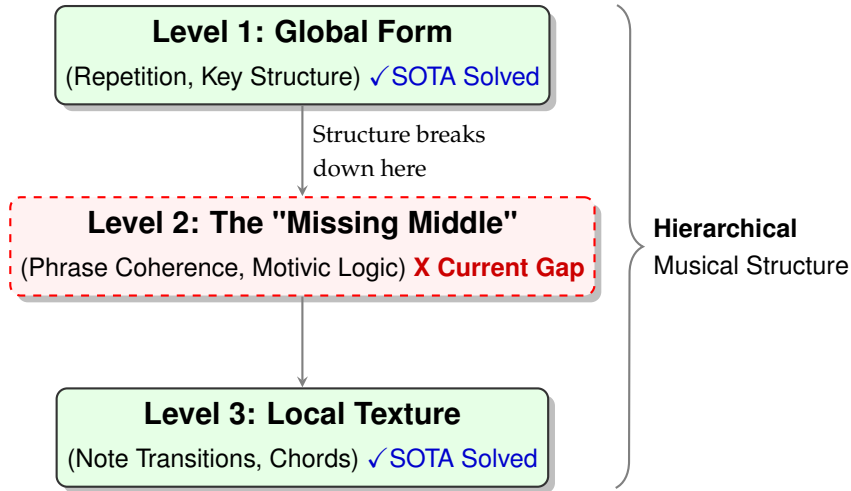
Level 1: Global Form

(Repetition, Key Structure) ✓SOTA Solved

Structure breaks down here

Level 2: The "Missing Middle"

(Phrase Coherence, Motivic Logic) X Current Gap

Level 3: Local Texture

(Note Transitions, Chords) ✓SOTA Solved

Hierarchical Musical Structure